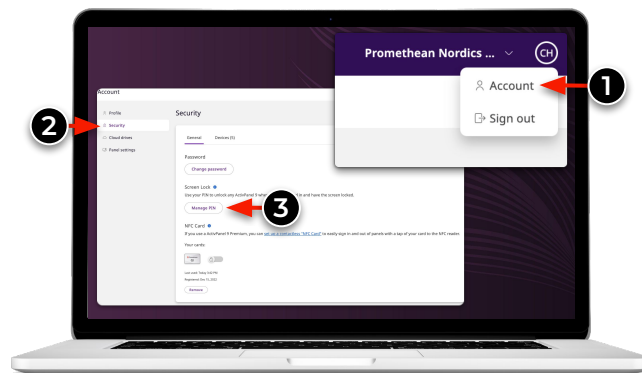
Promethean Nordics ...

CH

Account

Sign out

1

Account

2

Profile

Security

Cloud drives

Panel settings

Security

General

Devices (5)

Password

Change password

Screen Lock

Use your PIN to unlock any ActivPanel 9 wh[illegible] and have the screen locked.

Manage PIN

3

NFC Card

If you use a ActivPanel 9 Premium, you can set up a new one "NFC Card" to easily sign in and out of panels with a tap of your card to the NFC reader.

Your cards:

Last used: Today 3:42 PM

Registered: Dec 11, 2022

Remove